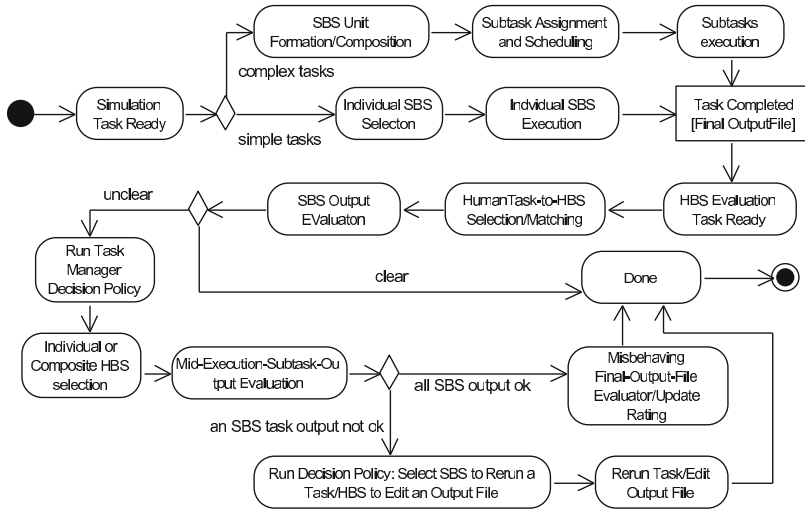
SBS Unit Formation/Composition

Subtask Assignment and Scheduling

Subtasks execution

complex tasks

Simulation Task Ready

Individual SBS Selecton

Individual SBS Execution

Task Completed [Final OutputFile]

simple tasks

unclear

SBS Output EValuaton

HumanTask-to-HBS Selection/Matching

HBS Evaluation Task Ready

Run Task Manager Decision Policy

clear

Done

Individual or Composite HBS selection

Mid-Execution-Subtask-Output Evaluation

all SBS output ok

Misbehaving Final-Output-File Evaluator/Update Rating

an SBS task output not ok

Run Decision Policy: Select SBS to Rerun a Task/HBS to Edit an Output File

Rerun Task/Edit Output File